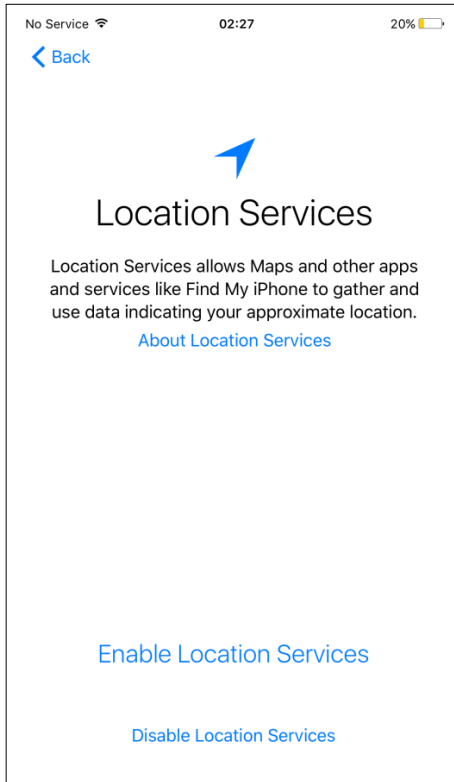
No Service 02:27 20%

Back

Location Services

Location Services allows Maps and other apps and services like Find My iPhone to gather and use data indicating your approximate location.

About Location Services

Enable Location Services

Disable Location Services